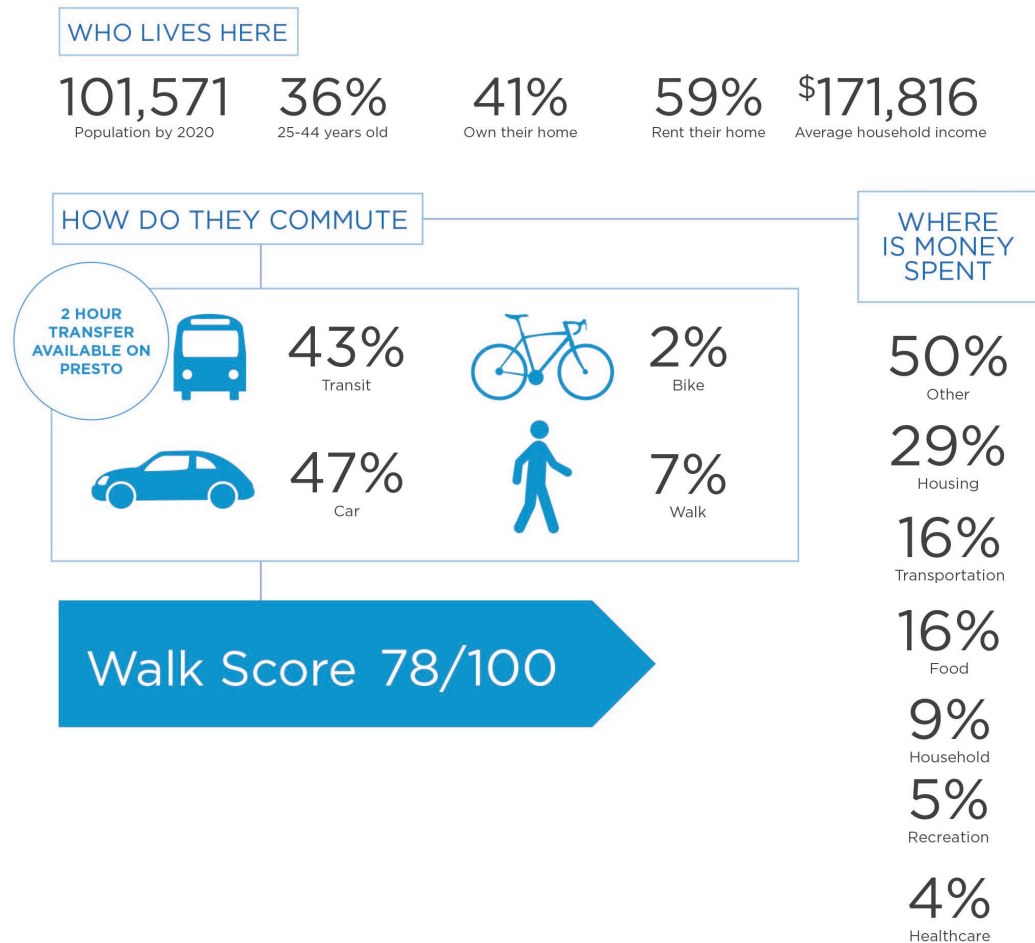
WHO LIVES HERE

101,571
Population by 2020

36%
25-44 years old

41%
Own their home

59%
Rent their home

$171,816
Average household income

HOW DO THEY COMMUTE

2 HOUR TRANSFER AVAILABLE ON PRESTO

43%
Transit

2%
Bike

47%
Car

7%
Walk

Walk Score 78/100

WHERE IS MONEY SPENT

50%
Other

29%
Housing

16%
Transportation

16%
Food

9%
Household

5%
Recreation

4%
Healthcare